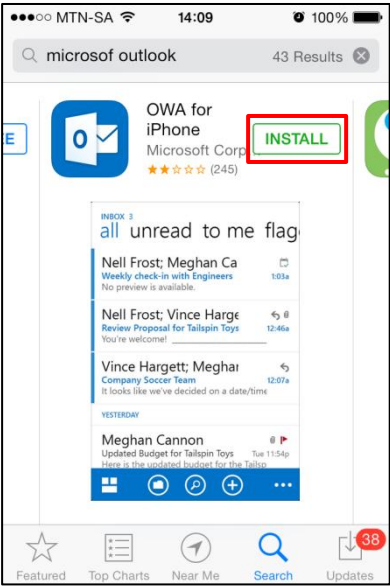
●●○○○ MTN-SA 14:09 100%

microsof outlook 43 Results

E

OWA for iPhone
Microsoft Corp
(245)

INSTALL

INBOX 3
all unread to me flag

Nell Frost; Meghan Ca
Weekly check-in with Engineers 1:03a
No preview is available.

Nell Frost; Vince Harge
Review Proposal for Tailspin Toys 12:46a
You're welcome!

Vince Hargett; Meghar
Company Soccer Team 12:07a
It looks like we've decided on a date/time

YESTERDAY

Meghan Cannon
Updated Budget for Tailspin Toys Tue 11:54p
Here is the updated budget for the Tailsp

Featured Top Charts Near Me Search Updates 38